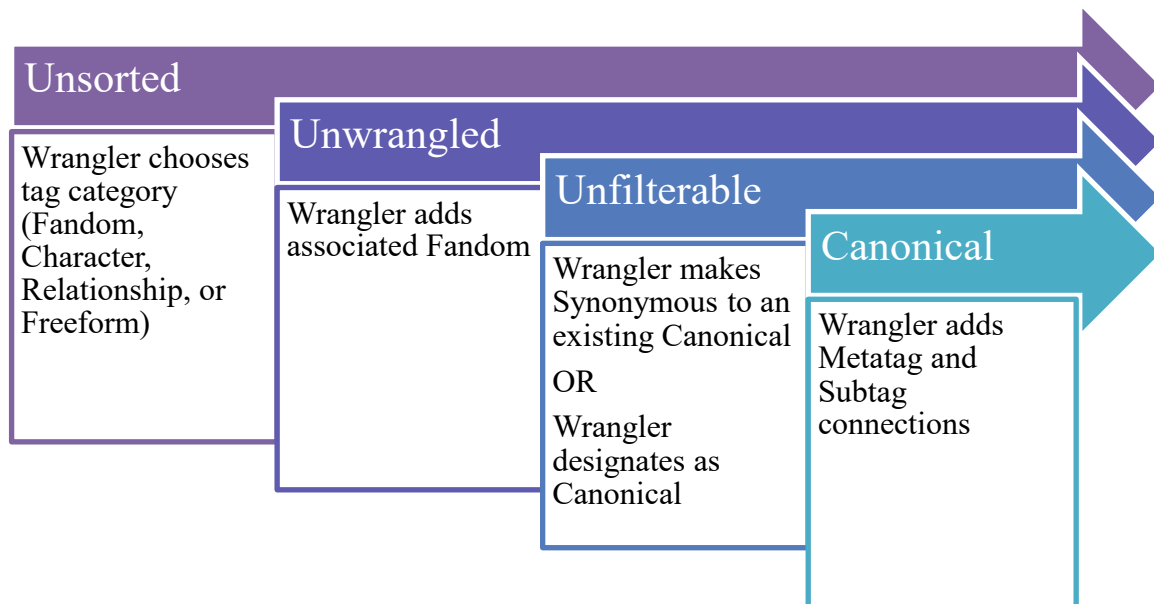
Unsorted

Wrangler chooses tag category (Fandom, Character, Relationship, or Freeform)

Unwrangled

Wrangler adds associated Fandom

Unfilterable

Wrangler makes Synonymous to an existing Canonical

OR

Wrangler designates as Canonical

Canonical

Wrangler adds Metatag and Subtag connections